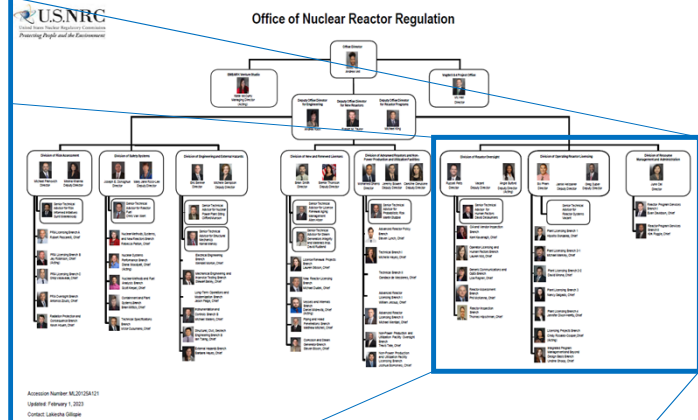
U.S.NRC
United States Nuclear Regulatory Commission
Protecting People and the Environment

Office of Nuclear Reactor Regulation

Office Director

Deputy Office Director for Engineering

Deputy Office Director for New Reactors

Deputy Office Director for Reactor Programs

Division of Risk Assessment

Division of Safety Systems

Division of Engineering and External Hazards

Division of New and Renewed Licenses

Division of Advanced Reactors and Non-Power Production and Utilization Facilities

Division of Reactor Oversight

Division of Operating Reactor Licensing

Division of Resource Management and Administration

Accession Number ML20125A121
Updated: February 1, 2023
Contact: Lakesha Gillopie